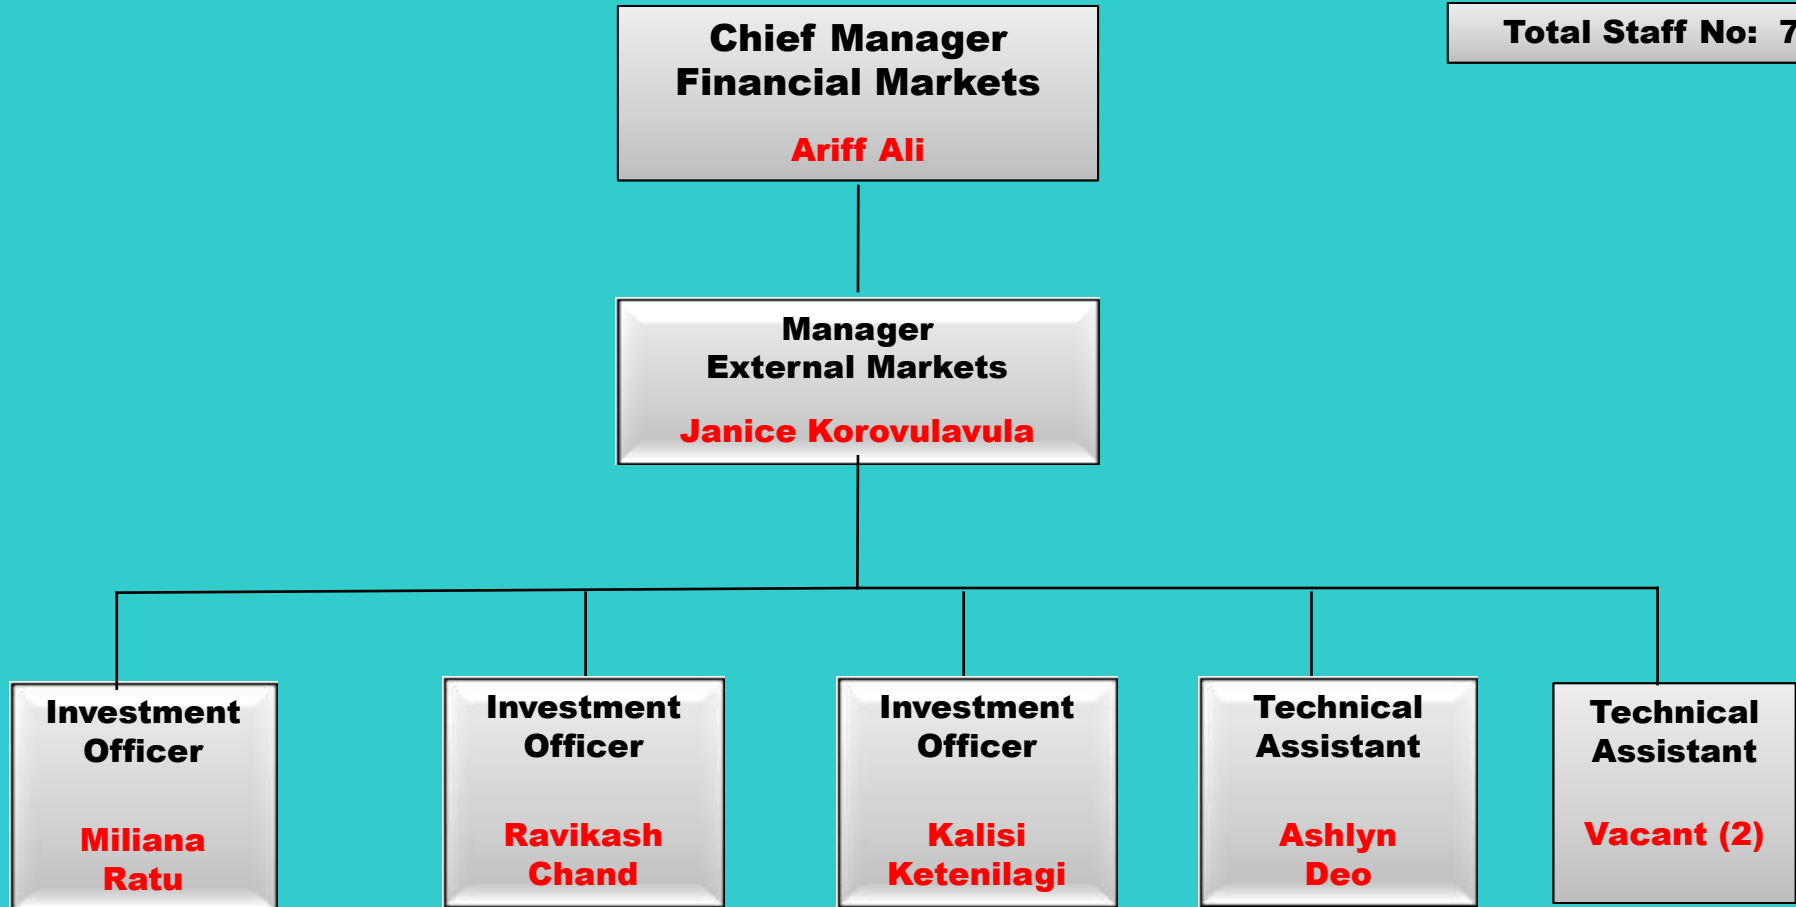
Chief Manager
Financial Markets

Ariff Ali

Total Staff No: 7

Manager
External Markets

Janice Korovulavula

Investment Officer

Miliana Ratu

Investment Officer

Ravikash Chand

Investment Officer

Kalisi Ketenilagi

Technical Assistant

Ashlyn Deo

Technical Assistant

Vacant (2)